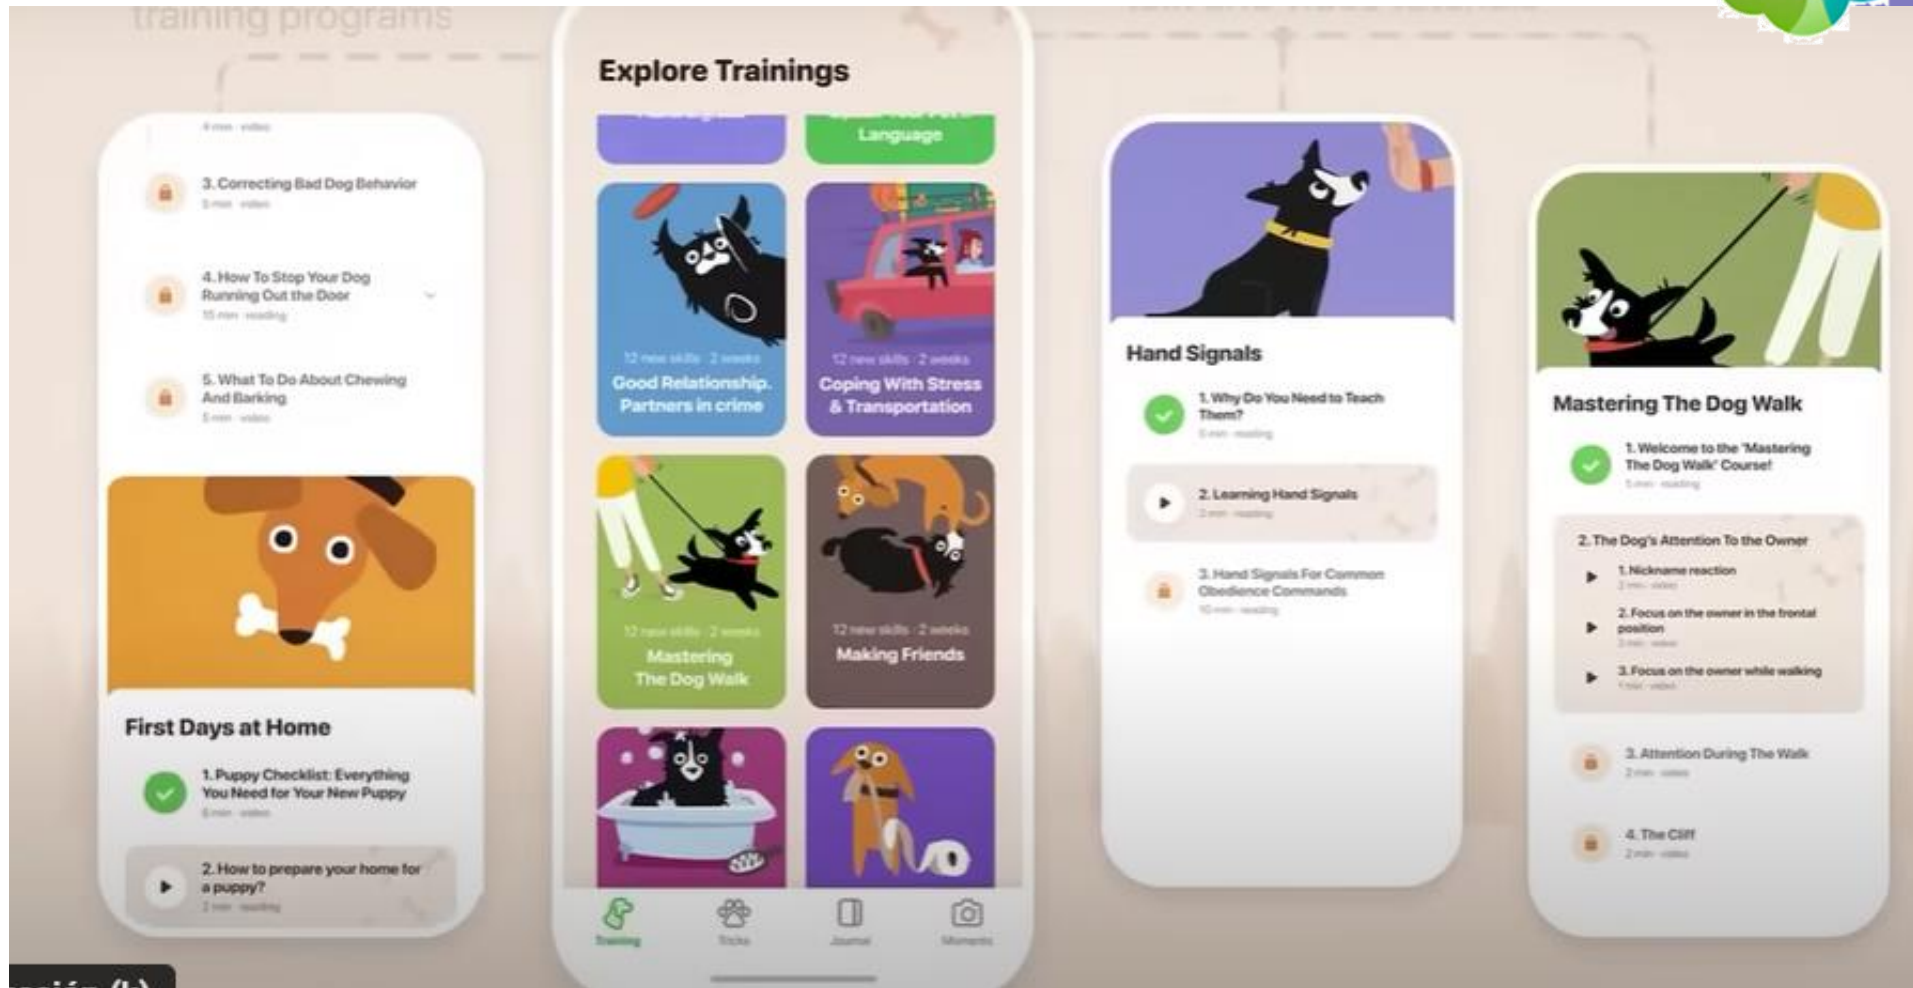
training programs

4 min · video

3. Correcting Bad Dog Behavior
5 min · video

4. How To Stop Your Dog Running Out the Door
15 min · reading

5. What To Do About Chewing And Barking
5 min · video

First Days at Home

1. Puppy Checklist: Everything You Need for Your New Puppy
6 min · video

2. How to prepare your home for a puppy?
2 min · reading

Explore Trainings

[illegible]

Language

12 new skills · 2 weeks
Good Relationship. Partners in crime

12 new skills · 2 weeks
Coping With Stress & Transportation

12 new skills · 2 weeks
Mastering The Dog Walk

12 new skills · 2 weeks
Making Friends

Training
Tricks
Journal
Moments

Hand Signals

1. Why Do You Need to Teach Them?
5 min · reading

2. Learning Hand Signals
2 min · reading

3. Hand Signals For Common Obedience Commands
10 min · reading

Mastering The Dog Walk

1. Welcome to the 'Mastering The Dog Walk' Course!
5 min · reading

2. The Dog's Attention To the Owner

1. Nickname reaction
2 min · video

2. Focus on the owner in the frontal position
3 min · video

3. Focus on the owner while walking
1 min · video

3. Attention During The Walk
2 min · video

4. The Cliff
2 min · video

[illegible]ción (b)